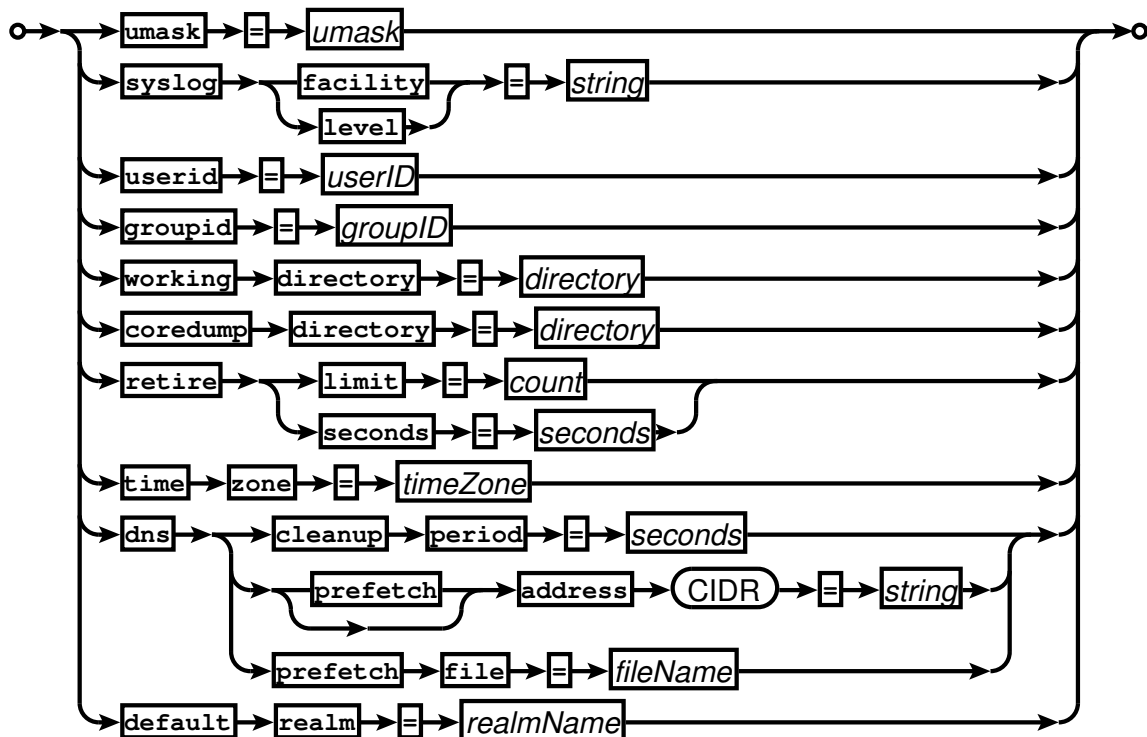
umask = umask
syslog facility level = string
userid = userID
groupid = groupID
working directory = directory
coredump directory = directory
retire limit = count
seconds = seconds
time zone = timeZone
dns cleanup period = seconds
prefetch address CIDR = string
prefetch file = fileName
default realm = realmName